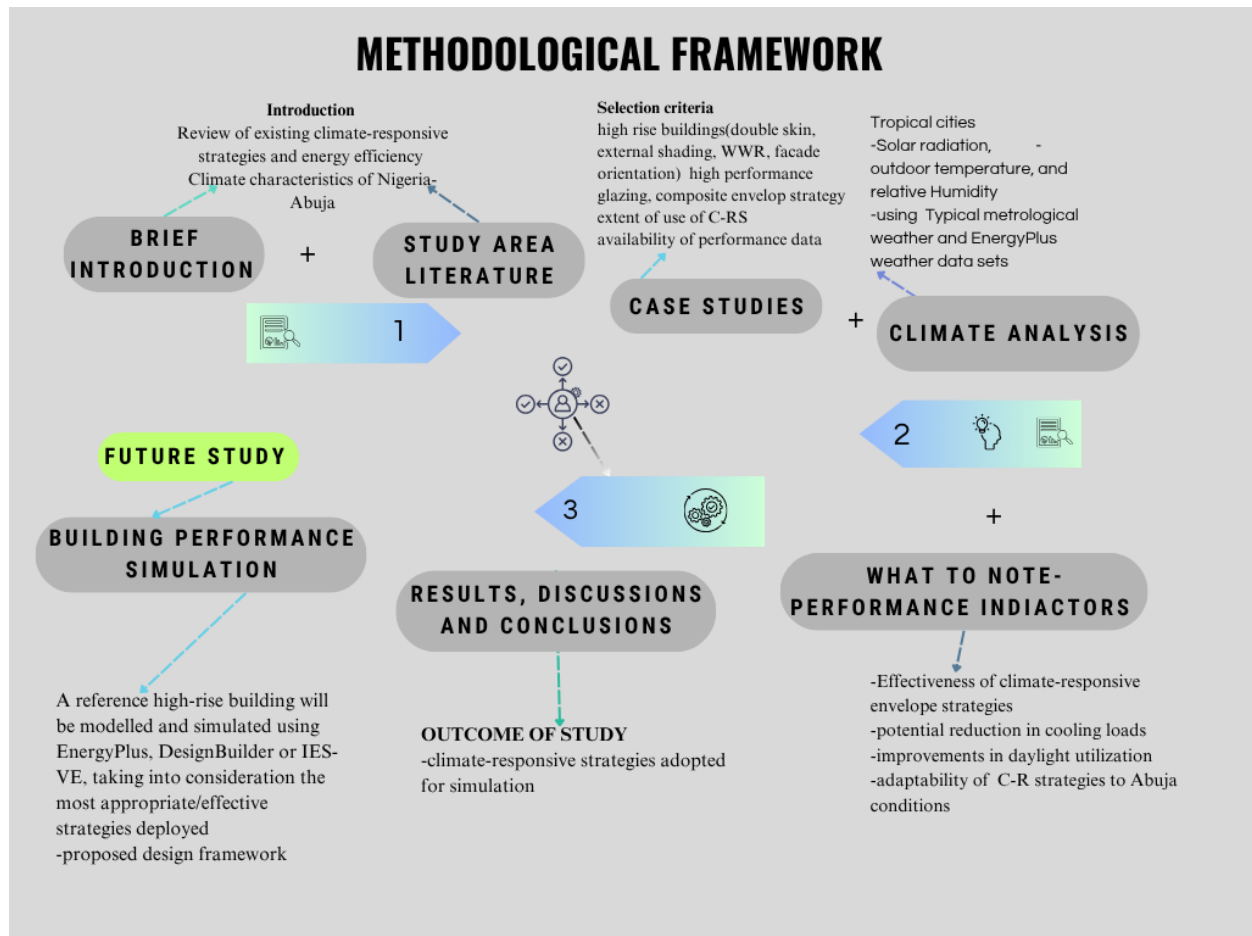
METHODOLOGICAL FRAMEWORK

Introduction
Review of existing climate-responsive strategies and energy efficiency
Climate characteristics of Nigeria-Abuja

BRIEF INTRODUCTION

+

STUDY AREA LITERATURE

1

Selection criteria
high rise buildings(double skin, external shading, WWR, facade orientation) high performance glazing, composite envelop strategy
extent of use of C-RS
availability of performance data

CASE STUDIES

+

Tropical cities
-Solar radiation, -
outdoor temperature, and relative Humidity
-using Typical metrological weather and EnergyPlus weather data sets

CLIMATE ANALYSIS

2

+

FUTURE STUDY

BUILDING PERFORMANCE SIMULATION

3

RESULTS, DISCUSSIONS AND CONCLUSIONS

WHAT TO NOTE- PERFORMANCE INDIACTORS

A reference high-rise building will be modelled and simulated using EnergyPlus, DesignBuilder or IES-VE, taking into consideration the most appropriate/effective strategies deployed
-proposed design framework

OUTCOME OF STUDY
-climate-responsive strategies adopted for simulation

-Effectiveness of climate-responsive envelope strategies
-potential reduction in cooling loads
-improvements in daylight utilization
-adaptability of C-R strategies to Abuja conditions